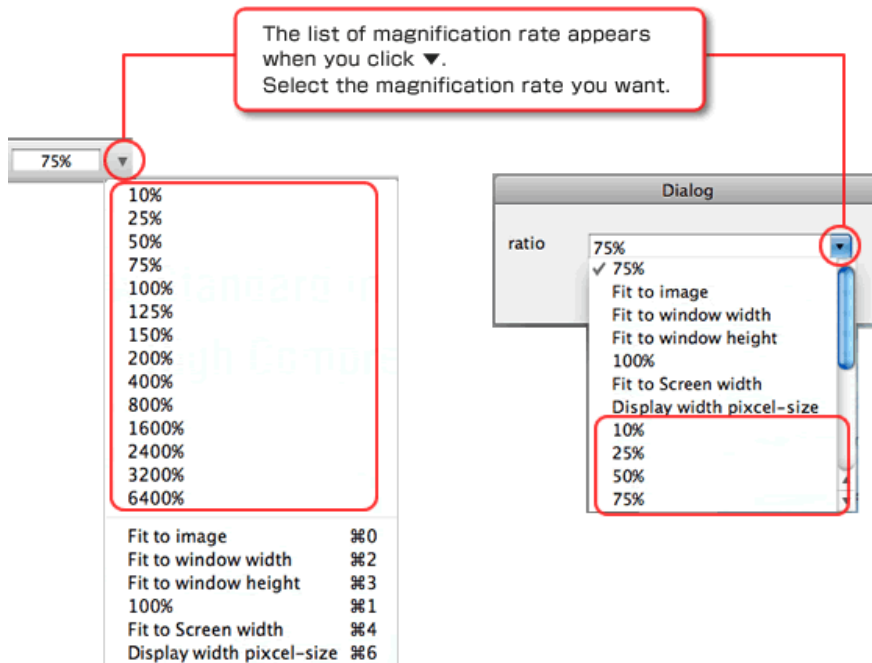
The list of magnification rate appears when you click ▼.
Select the magnification rate you want.

75% ▼

10%
25%
50%
75%
100%
125%
150%
200%
400%
800%
1600%
2400%
3200%
6400%

Fit to image ⌘0
Fit to window width ⌘2
Fit to window height ⌘3
100% ⌘1
Fit to Screen width ⌘4
Display width pixcel-size ⌘6

Dialog

ratio 75%

✓ 75%
Fit to image
Fit to window width
Fit to window height
100%
Fit to Screen width
Display width pixcel-size
10%
25%
50%
75%